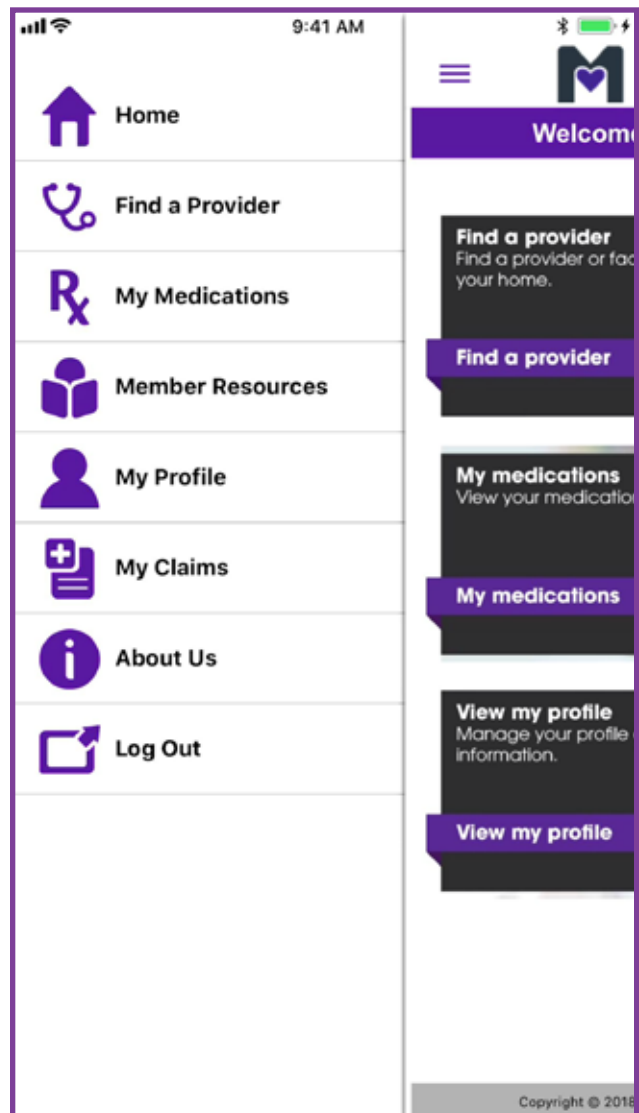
9:41 AM

Home

Find a Provider

My Medications

Member Resources

My Profile

My Claims

About Us

Log Out

Welcom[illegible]

Find a provider
Find a provider or fac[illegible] your home.

Find a provider

My medications
View your medicatio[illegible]

My medications

View my profile
Manage your profile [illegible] information.

View my profile

Copyright © 2018